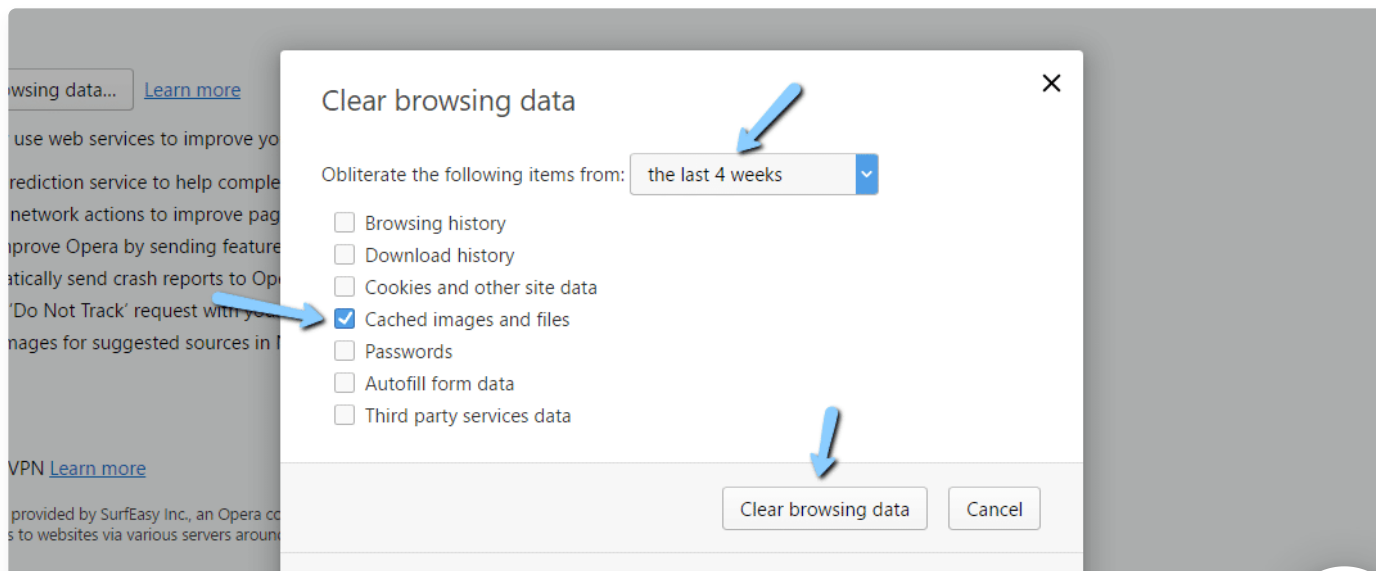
owsing data... Learn more

use web services to improve yo

rediction service to help comple

network actions to improve pag

nprove Opera by sending feature

atically send crash reports to Op

'Do Not Track' request with you

mages for suggested sources in N

VPN Learn more

provided by SurfEasy Inc., an Opera co

s to websites via various servers aroun

Clear browsing data

×

Obliterate the following items from: the last 4 weeks

Browsing history

Download history

Cookies and other site data

Cached images and files

Passwords

Autofill form data

Third party services data

Clear browsing data

Cancel